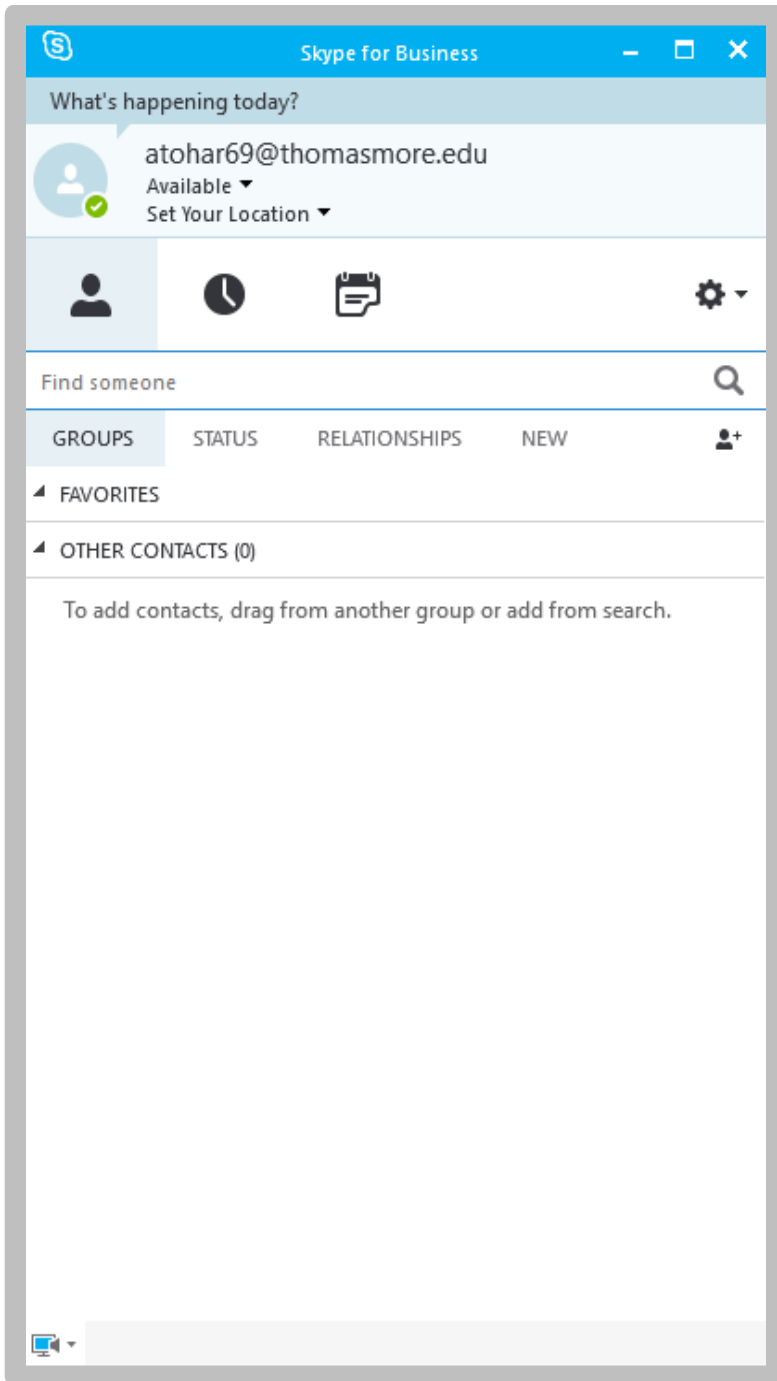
Skype for Business

What's happening today?

atohar69@thomasmore.edu
Available
Set Your Location

Find someone

GROUPS STATUS RELATIONSHIPS NEW

FAVORITES

OTHER CONTACTS (0)

To add contacts, drag from another group or add from search.